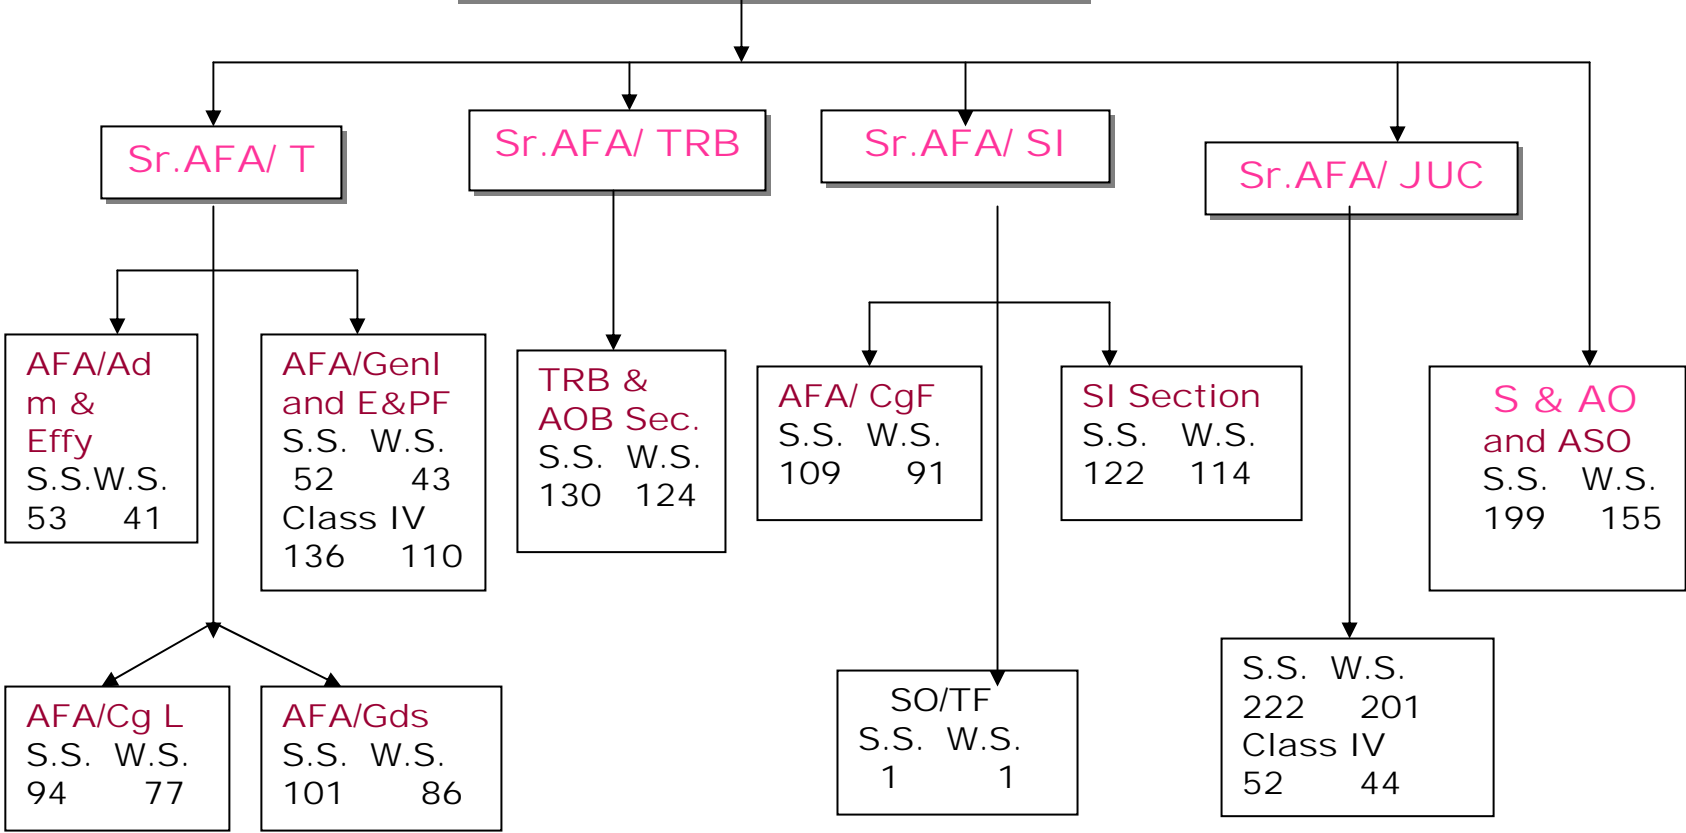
Sr.AFA/ T

Sr.AFA/ TRB

Sr.AFA/ SI

Sr.AFA/ JUC

AFA/Adm & Effy
S.S.W.S.
53 41

AFA/Genl and E&PF
S.S. W.S.
52 43
Class IV
136 110

TRB & AOB Sec.
S.S. W.S.
130 124

AFA/ CgF
S.S. W.S.
109 91

SI Section
S.S. W.S.
122 114

S & AO and ASO
S.S. W.S.
199 155

AFA/Cg L
S.S. W.S.
94 77

AFA/Gds
S.S. W.S.
101 86

SO/TF
S.S. W.S.
1 1

S.S. W.S.
222 201
Class IV
52 44